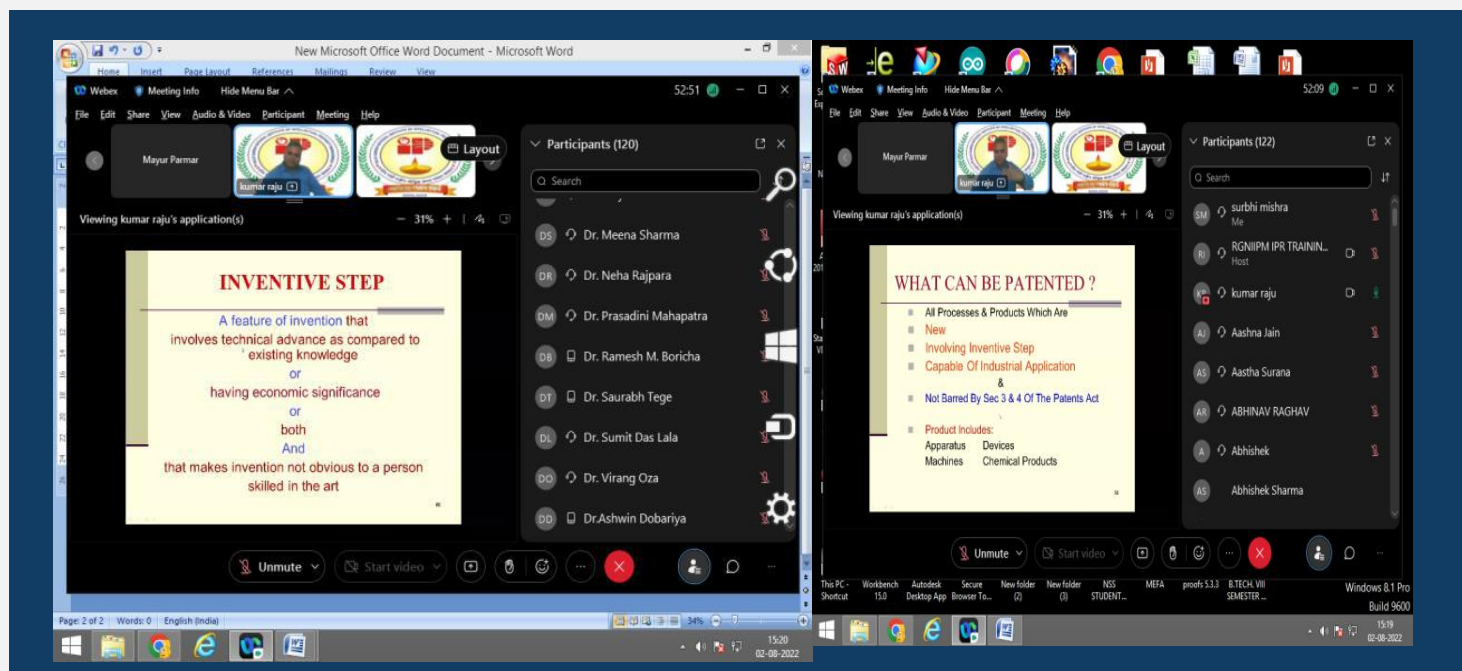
New Microsoft Office Word Document - Microsoft Word

Home Insert Page Layout References Mailings Review View

Webex Meeting Info Hide Menu Bar

52:51

File Edit Share View Audio & Video Participant Meeting Help

Mayur Parmar

kumar raju

Layout

Viewing kumar raju's application(s)

31%

INVENTIVE STEP

A feature of invention that involves technical advance as compared to existing knowledge
or
having economic significance
or
both
And
that makes invention not obvious to a person skilled in the art

Participants (120)

Search

DS Dr. Meena Sharma
DR Dr. Neha Rajpara
DM Dr. Prasadini Mahapatra
DB Dr. Ramesh M. Boricha
DT Dr. Saurabh Tege
DL Dr. Sumit Das Lala
DO Dr. Virang Oza
DD Dr.Ashwin Dobariya

Unmute Start video

Page: 2 of 2 Words: 0 English (India) 34%

15:20
02-08-2022

Webex Meeting Info Hide Menu Bar

52:09

File Edit Share View Audio & Video Participant Meeting Help

Mayur Parmar

kumar raju

Layout

Viewing kumar raju's application(s)

31%

WHAT CAN BE PATENTED ?

All Processes & Products Which Are
New
Involving Inventive Step
Capable Of Industrial Application
&
Not Barred By Sec 3 & 4 Of The Patents Act

Product Includes:
Apparatus Devices
Machines Chemical Products

Participants (122)

Search

SM surbhi mishra
Me
RI RGNIIPM IPR TRAININ...
Host
KR kumar raju
AJ Aashna Jain
AS Aastha Surana
AR ABHINAV RAGHAV
A Abhishek
AS Abhishek Sharma

Unmute Start video

This PC - Shortcut Workbench 15.0 Autodesk Desktop App Secure Browser To... New folder (2) New folder (3) NSS STUDENT... MEFA proofs 5.3.3 B.TECH. VIII SEMESTER ...

Windows 8.1 Pro
Build 9600

15:19
02-08-2022